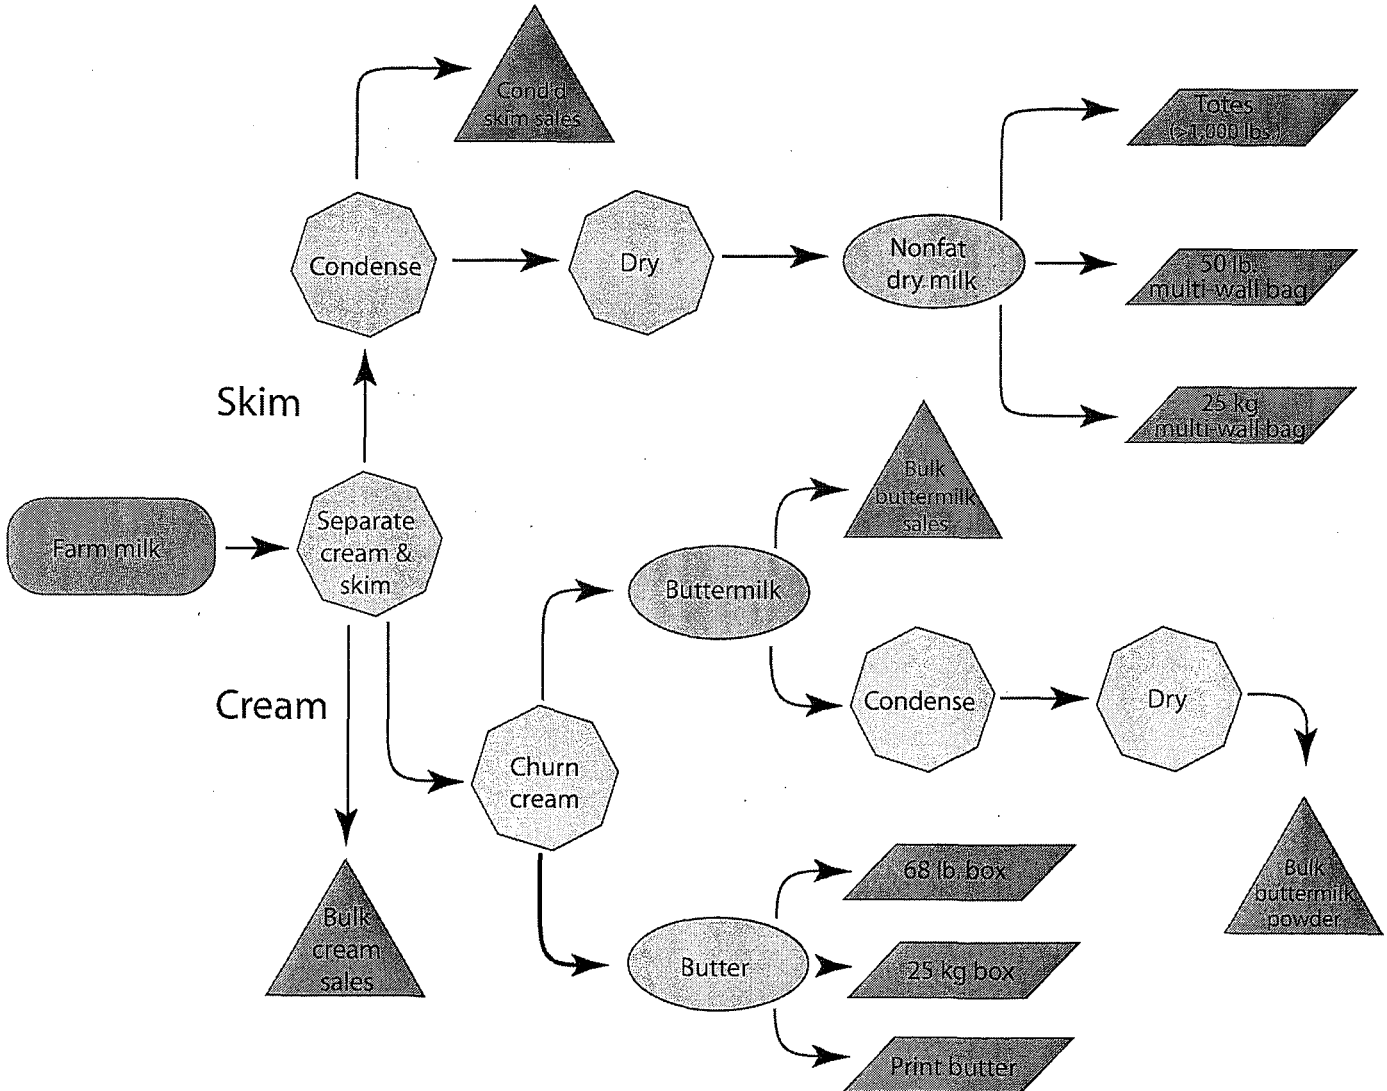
Cond'd skim sales

Totes (>1,000 lbs.)

Condense

Dry

Nonfat dry milk

50 lb. multi-wall bag

Skim

25 kg multi-wall bag

Bulk buttermilk sales

Farm milk

Separate cream & skim

Buttermilk

Cream

Condense

Dry

Churn cream

Bulk buttermilk powder

68 lb. box

Bulk cream sales

Butter

25 kg box

Print butter